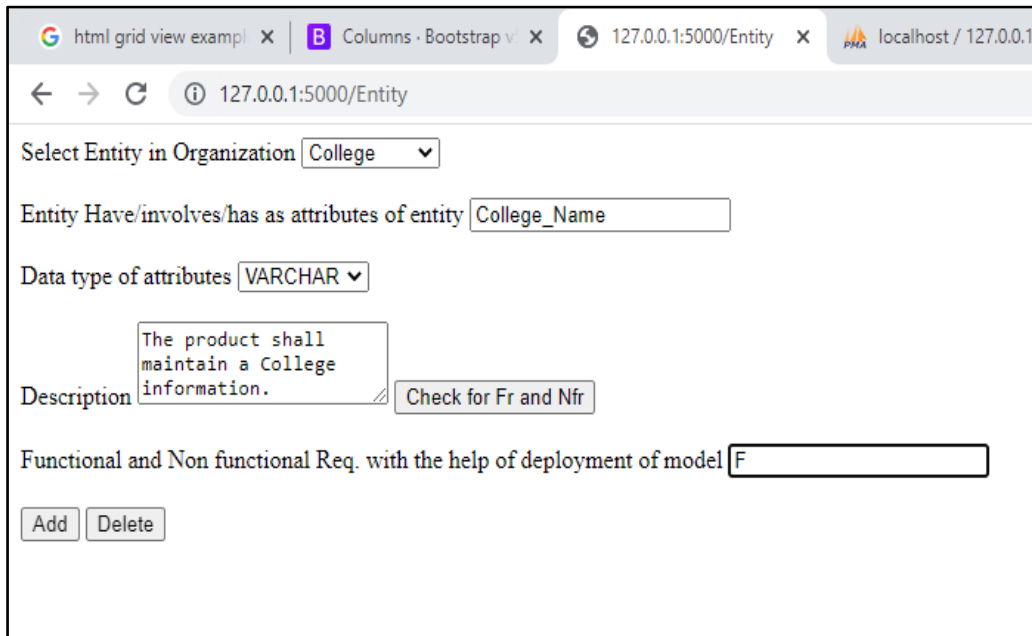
G html grid view exampl ×
B Columns · Bootstrap v ×
127.0.0.1:5000/Entity ×
localhost / 127.0.0.1

127.0.0.1:5000/Entity

Select Entity in Organization College

Entity Have/involves/has as attributes of entity College_Name

Data type of attributes VARCHAR

Description The product shall maintain a College information. Check for Fr and Nfr

Functional and Non functional Req. with the help of deployment of model F

Add Delete